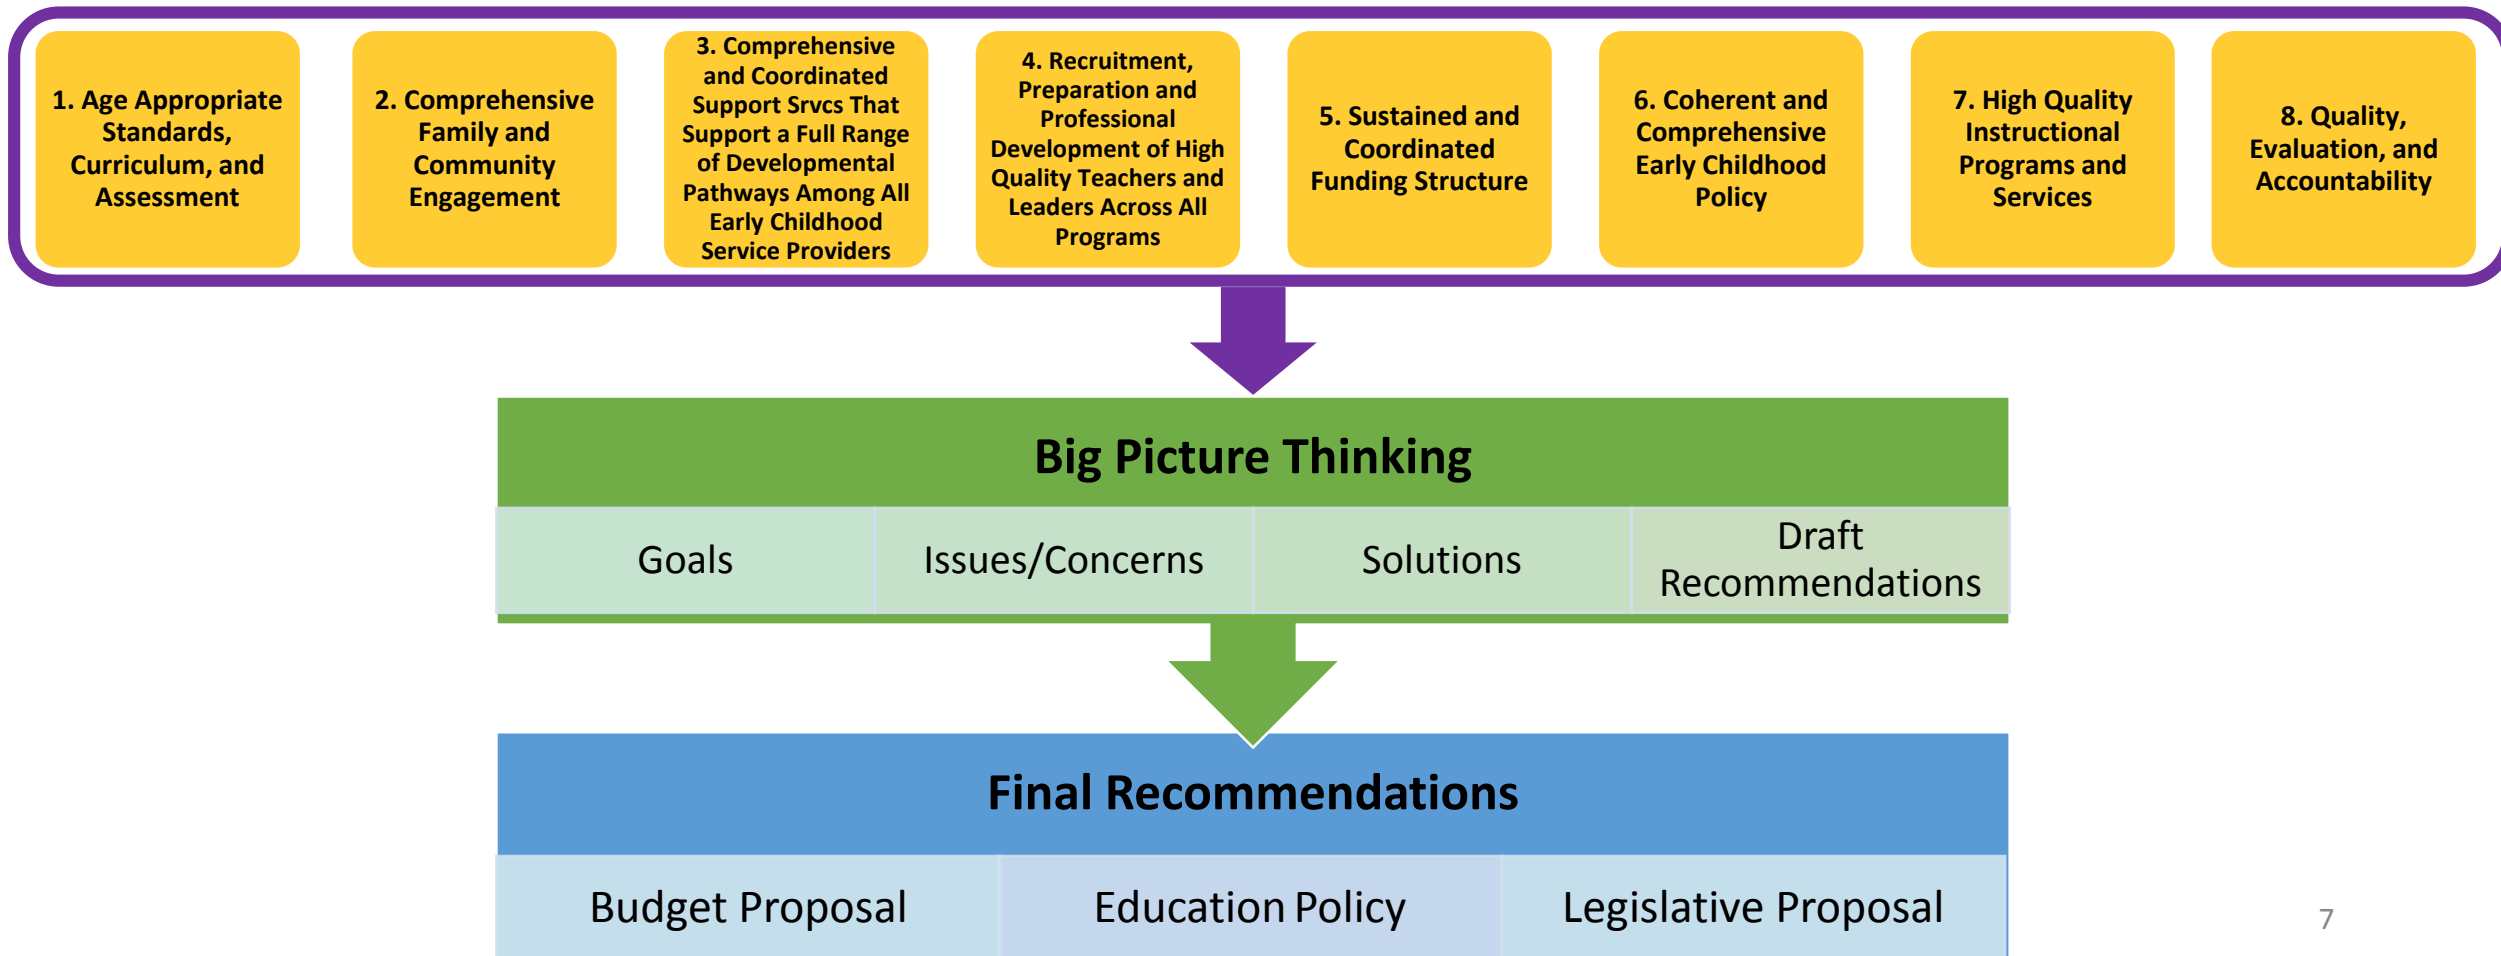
1. Age Appropriate Standards, Curriculum, and Assessment

2. Comprehensive Family and Community Engagement

3. Comprehensive and Coordinated Support Srvcs That Support a Full Range of Developmental Pathways Among All Early Childhood Service Providers

4. Recruitment, Preparation and Professional Development of High Quality Teachers and Leaders Across All Programs

5. Sustained and Coordinated Funding Structure

6. Coherent and Comprehensive Early Childhood Policy

7. High Quality Instructional Programs and Services

8. Quality, Evaluation, and Accountability

Big Picture Thinking

| Goals | Issues/Concerns | Solutions | Draft Recommendations |
|---|---|---|---|

Final Recommendations

| Budget Proposal | Education Policy | Legislative Proposal |
|---|---|---|

7